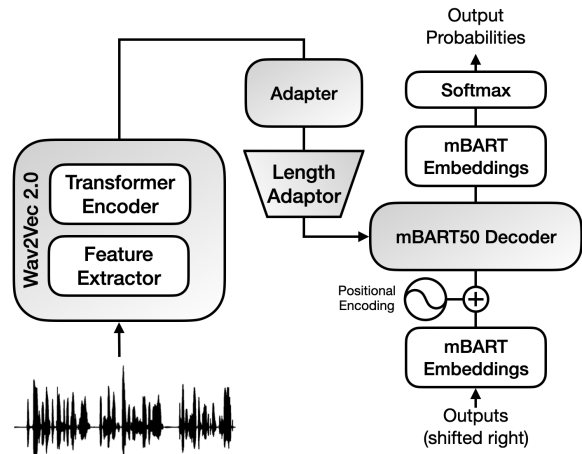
Output Probabilities

Softmax

mBART Embeddings

Adapter

Length Adaptor

mBART50 Decoder

Wav2Vec 2.0

Transformer Encoder

Feature Extractor

Positional Encoding

$+$

mBART Embeddings

Outputs (shifted right)